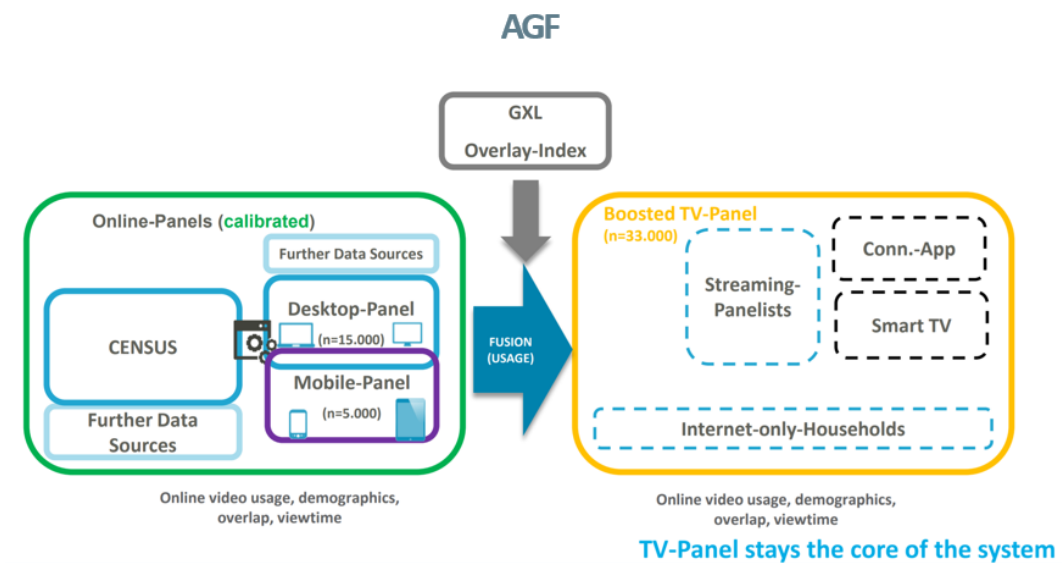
AGF

GXL
Overlay-Index

Online-Panels (calibrated)

Further Data Sources

Desktop-Panel
(n=15.000)

CENSUS

Mobile-Panel
(n=5.000)

Further Data Sources

FUSION (USAGE)

Boosted TV-Panel
(n=33.000)

Streaming-Panelists

Conn.-App

Smart TV

Internet-only-Households

Online video usage, demographics, overlap, viewtime

Online video usage, demographics, overlap, viewtime

TV-Panel stays the core of the system